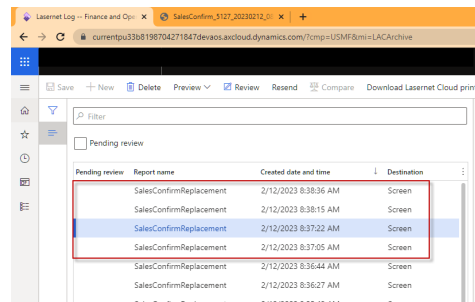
Lasernet Log -- Finance and Op ×
SalesConfirm_5127_20230212_0 ×
+
currentpu33b8198704271847devaos.axcloud.dynamics.com/?cmp=USMF&mi=LACArchive

Save
+ New
Delete
Preview
Review
Resend
Compare
Download Lasernet Cloud prin

Filter

Pending review

| Pending review | Report name | Created date and time ↓ | Destination |
|---|---|---|---|
| | SalesConfirmReplacement | 2/12/2023 8:38:36 AM | Screen |
| | SalesConfirmReplacement | 2/12/2023 8:38:15 AM | Screen |
| | SalesConfirmReplacement | 2/12/2023 8:37:22 AM | Screen |
| | SalesConfirmReplacement | 2/12/2023 8:37:05 AM | Screen |
| | SalesConfirmReplacement | 2/12/2023 8:36:44 AM | Screen |
| | SalesConfirmReplacement | 2/12/2023 8:36:27 AM | Screen |